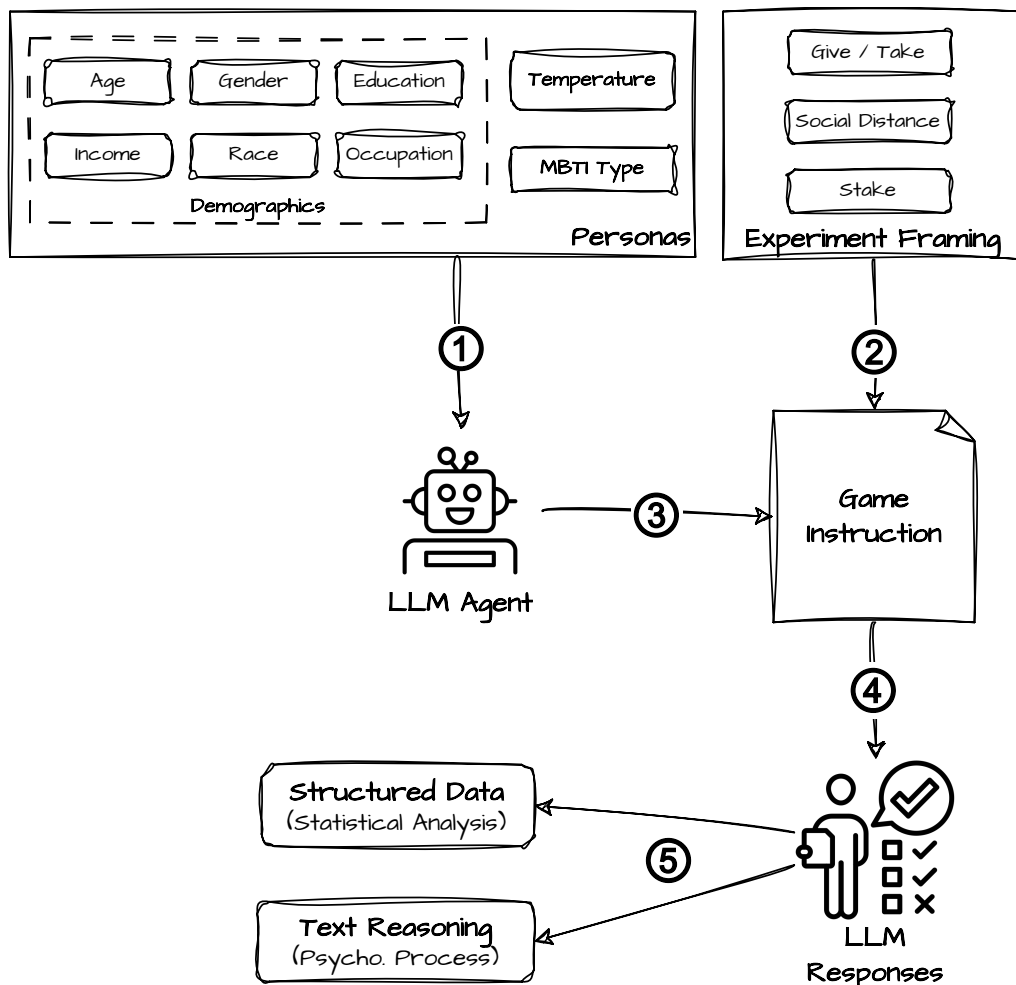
Age
Gender
Education
Income
Race
Occupation
Demographics
Temperature
MBTI Type
Personas

Give / Take
Social Distance
Stake
Experiment Framing

1
2

LLM Agent
3
Game Instruction
4

Structured Data
(Statistical Analysis)
5
Text Reasoning
(Psycho. Process)

LLM Responses